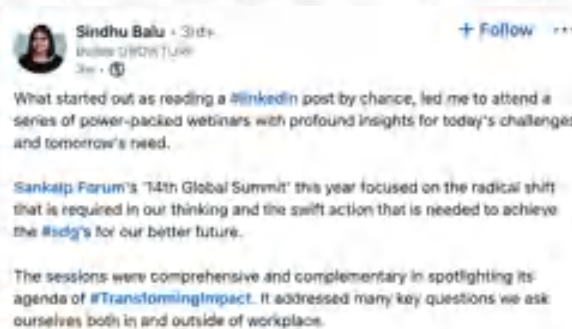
Sindhu Balu • 3rd+
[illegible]
3w • 

+ Follow ···

What started out as reading a #linkedin post by chance, led me to attend a series of power-packed webinars with profound insights for today's challenges and tomorrow's need.

Sankalp Forum's '14th Global Summit' this year focused on the radical shift that is required in our thinking and the swift action that is needed to achieve the #sdg's for our better future.

The sessions were comprehensive and complementary in spotlighting its agenda of #TransformingImpact. It addressed many key questions we ask ourselves both in and outside of workplace.